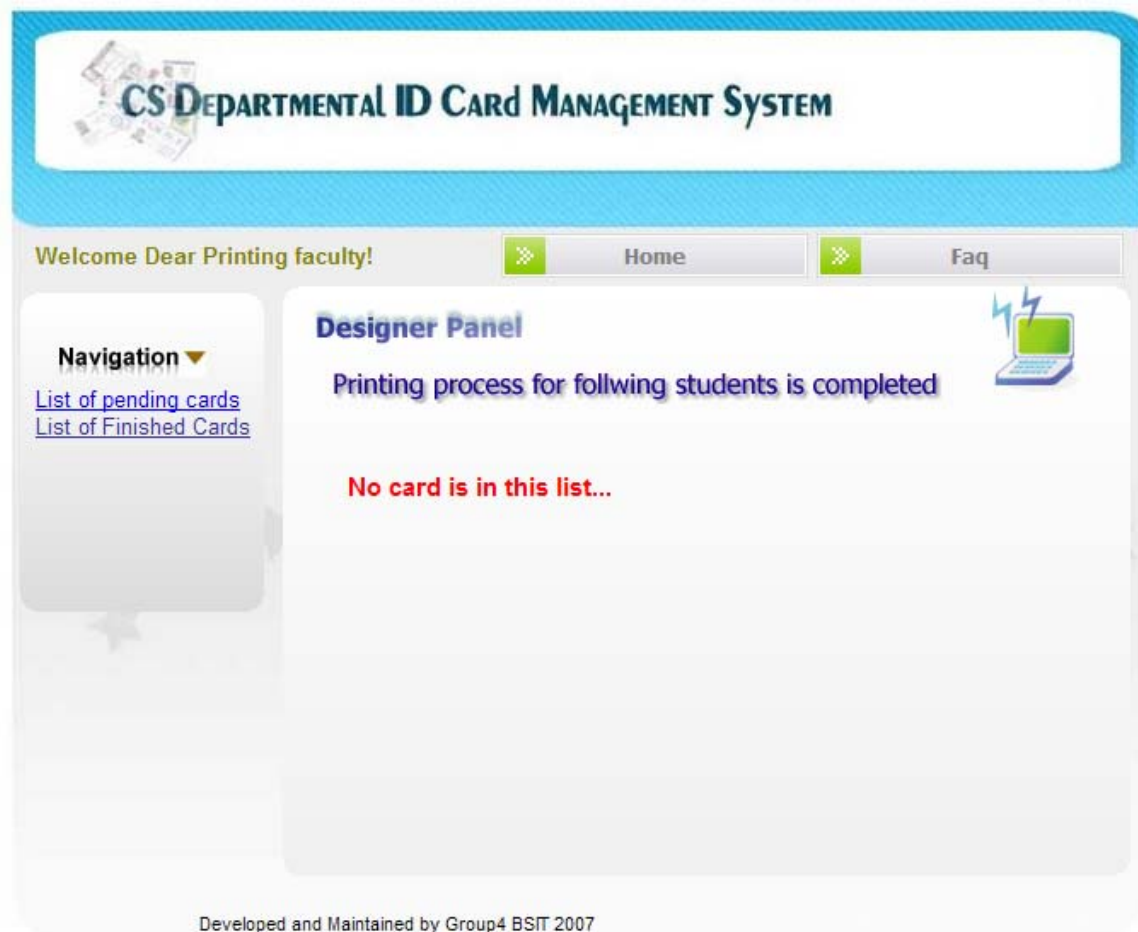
CS Departmental ID Card Management System

Welcome Dear Printing faculty!

Home

Faq

Navigation

List of pending cards
List of Finished Cards

Designer Panel

Printing process for follwing students is completed

No card is in this list...

Developed and Maintained by Group4 BSIT 2007